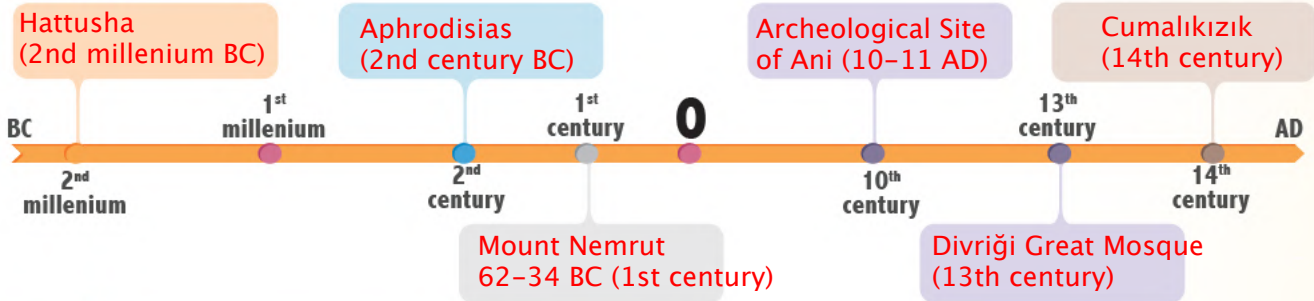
Hattusha (2nd millenium BC)

Aphrodisias (2nd century BC)

Archeological Site of Ani (10-11 AD)

Cumalıkızık (14th century)

BC

$1^{st}$ millenium

$1^{st}$ century

0

$13^{th}$ century

AD

$2^{nd}$ millenium

$2^{nd}$ century

$10^{th}$ century

$14^{th}$ century

Mount Nemrut 62-34 BC (1st century)

Divriği Great Mosque (13th century)